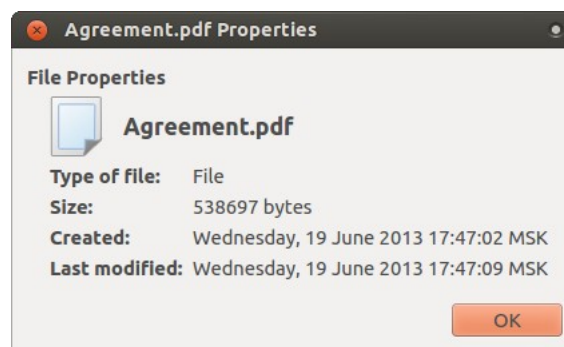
Agreement.pdf Properties

File Properties

Agreement.pdf

| | |
|---|---|
| Type of file: | File |
| Size: | 538697 bytes |
| Created: | Wednesday, 19 June 2013 17:47:02 MSK |
| Last modified: | Wednesday, 19 June 2013 17:47:09 MSK |

OK